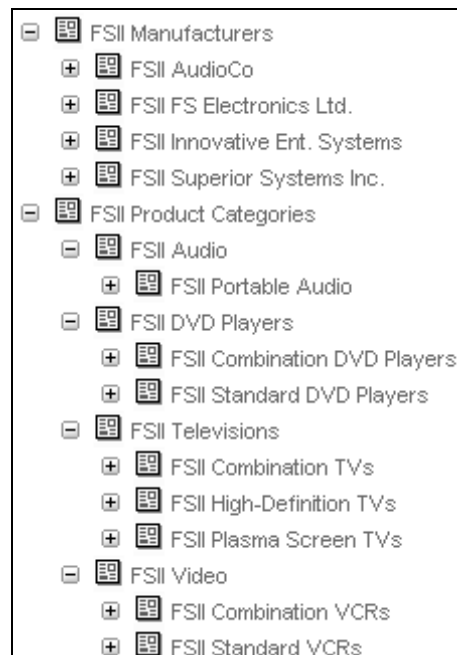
FSII Manufacturers
FSII AudioCo
FSII FS Electronics Ltd.
FSII Innovative Ent. Systems
FSII Superior Systems Inc.
FSII Product Categories
FSII Audio
FSII Portable Audio
FSII DVD Players
FSII Combination DVD Players
FSII Standard DVD Players
FSII Televisions
FSII Combination TVs
FSII High-Definition TVs
FSII Plasma Screen TVs
FSII Video
FSII Combination VCRs
FSII Standard VCRs